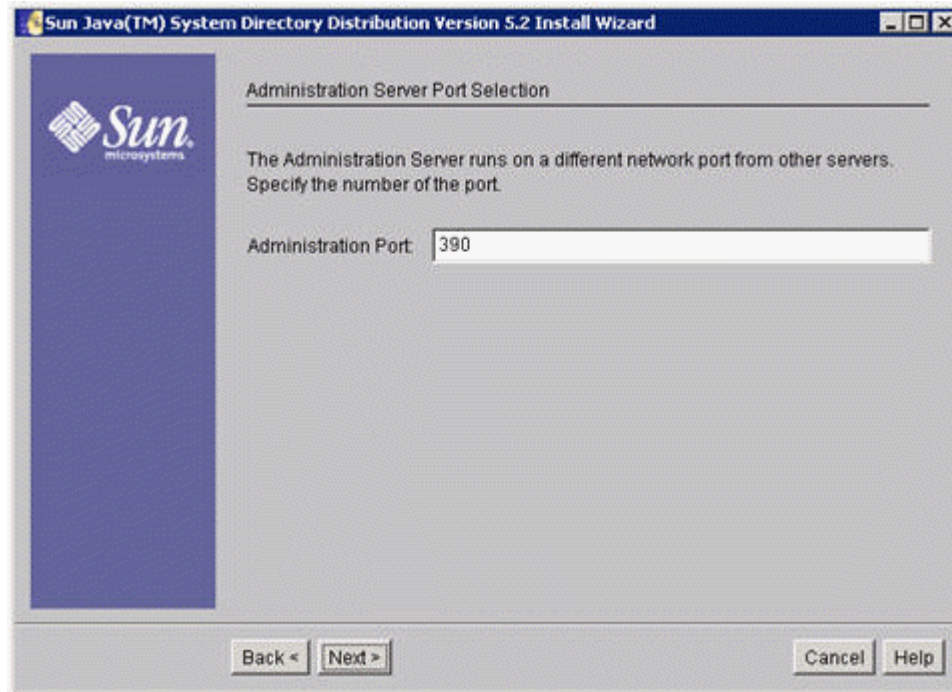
Sun Java(TM) System Directory Distribution Version 5.2 Install Wizard

Sun microsystems

Administration Server Port Selection

The Administration Server runs on a different network port from other servers. Specify the number of the port.

Administration Port: 390

Back < Next > Cancel Help